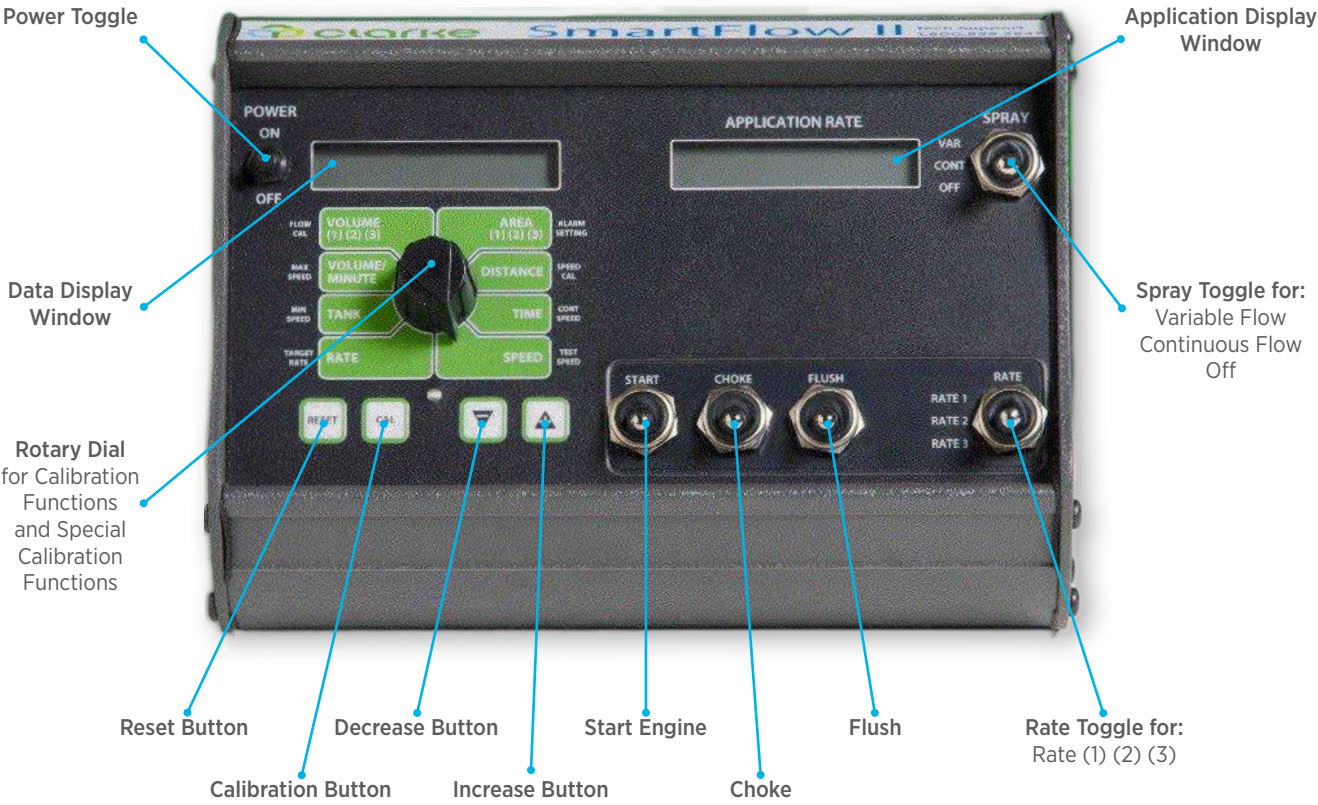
Power Toggle

Application Display Window

clarke SmartFlow II

POWER
ON
OFF

APPLICATION RATE

SPRAY
VAR
CONT
OFF

FLOW CAL
VOLUME (1) (2) (3)
AREA (1) (2) (3)
ALARM SETTING

MAX SPEED
VOLUME/ MINUTE
DISTANCE
SPEED CAL

MIN SPEED
TANK
TIME
CONT SPEED

TARGET RATE
RATE
SPEED
TEST SPEED

RESET
CAL

START
CHOKE
FLUSH

RATE
RATE 1
RATE 2
RATE 3

Data Display Window

Spray Toggle for:
Variable Flow
Continuous Flow
Off

Rotary Dial
for Calibration Functions and Special Calibration Functions

Reset Button

Decrease Button

Start Engine

Flush

Rate Toggle for:
Rate (1) (2) (3)

Calibration Button

Increase Button

Choke